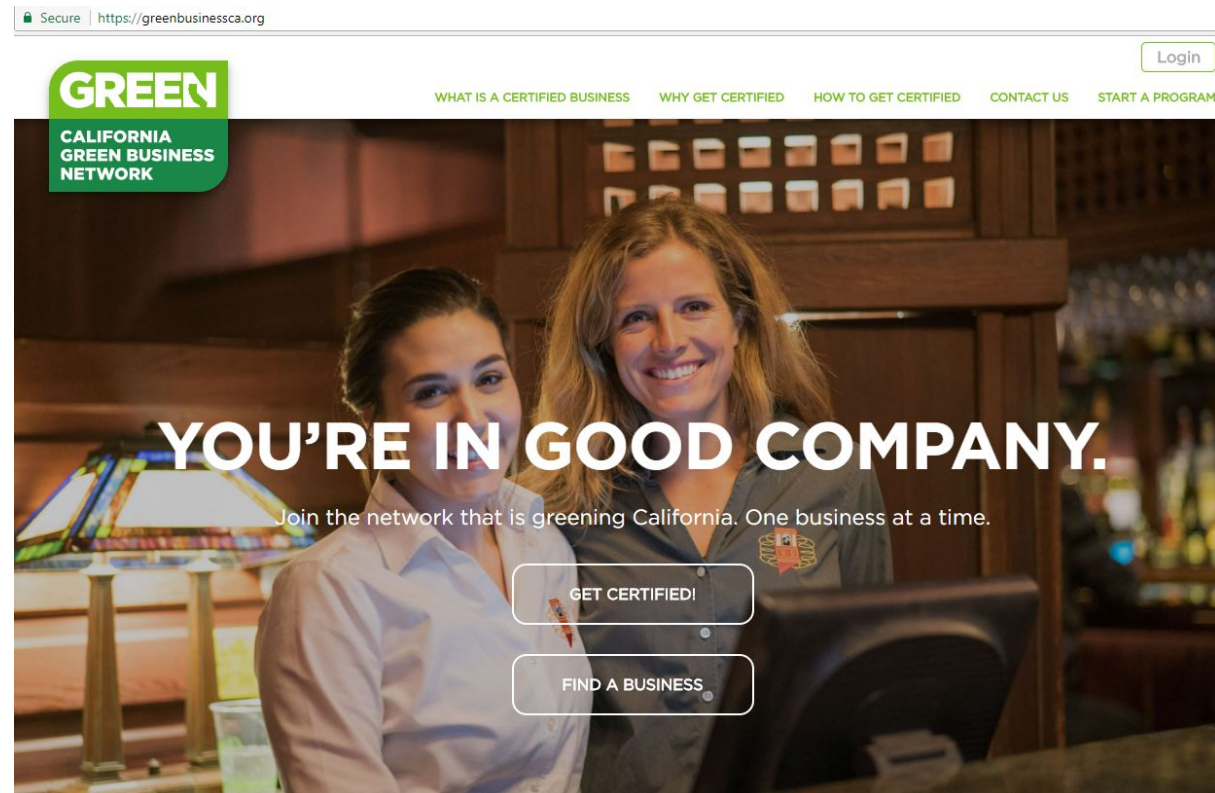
Secure | https://greenbusinessca.org

Login

GREEN
CALIFORNIA GREEN BUSINESS NETWORK

WHAT IS A CERTIFIED BUSINESS WHY GET CERTIFIED HOW TO GET CERTIFIED CONTACT US START A PROGRAM

YOU'RE IN GOOD COMPANY.

Join the network that is greening California. One business at a time.

GET CERTIFIED!

FIND A BUSINESS